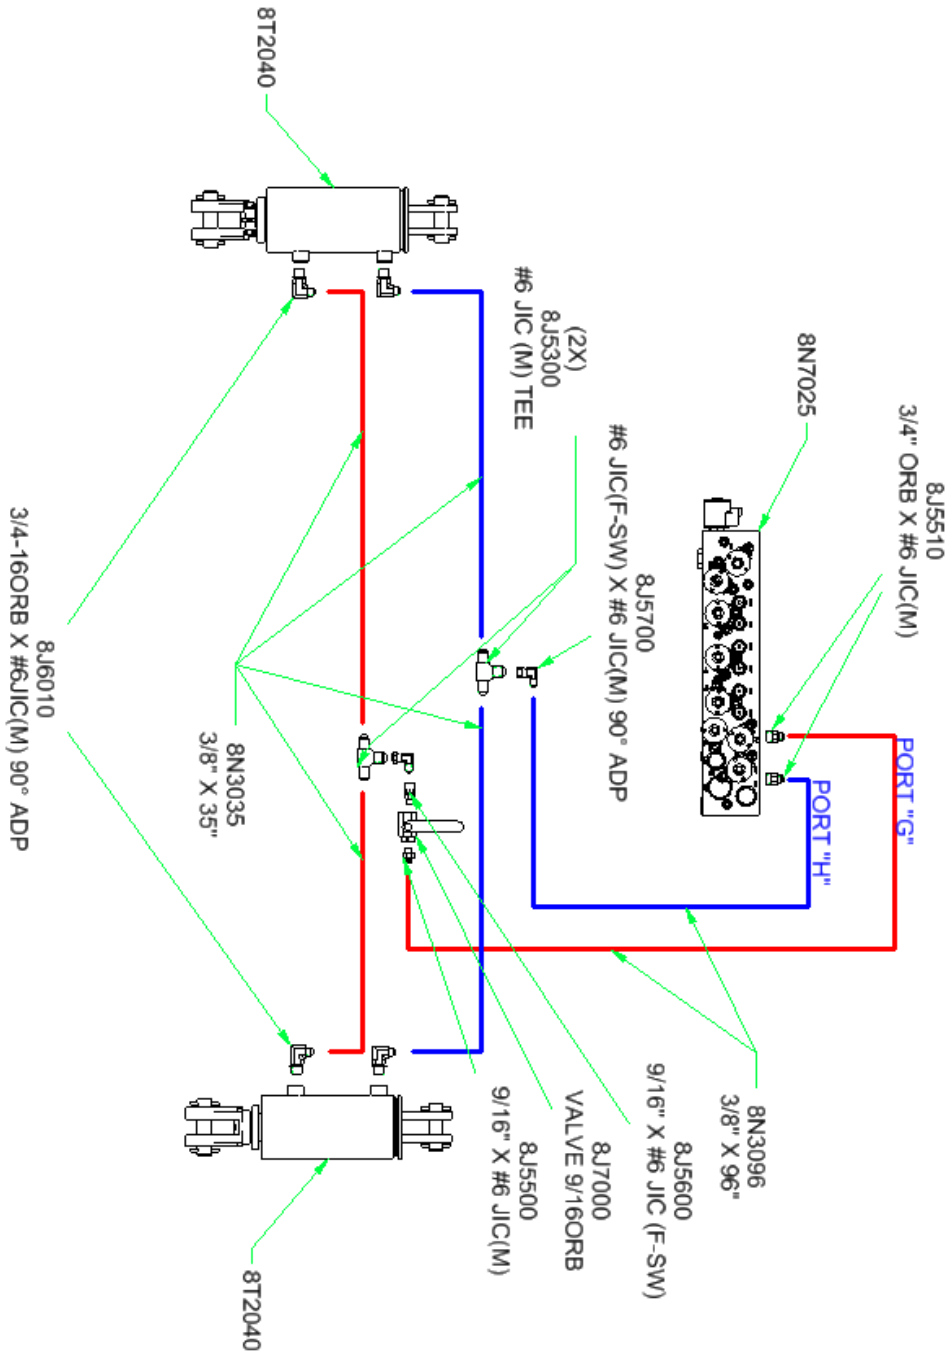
8T2040

8J5510
3/4" ORB X #6 JIC(M)

8N7025

(2X)
8J5300
#6 JIC (M) TEE

8J5700
#6 JIC(F-SW) X #6 JIC(M) 90° ADP

PORT "G"

PORT "H"

8J6010
3/4-16ORB X #6JIC(M) 90° ADP

8N3035
3/8" X 35"

8N3096
3/8" X 96"

8J5600
9/16" X #6 JIC (F-SW)

8J7000
VALVE 9/16ORB

8J5500
9/16" X #6 JIC(M)

8T2040